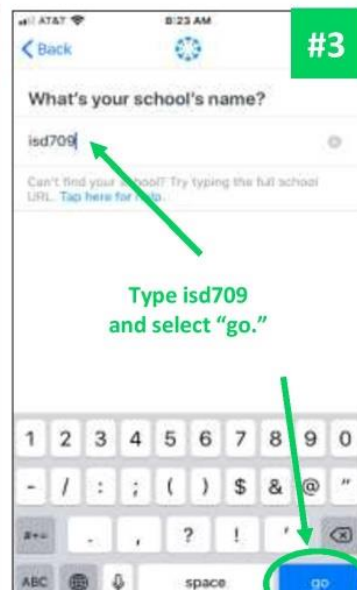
AT&T 8:23 AM

Back

#3

What's your school's name?

isd709

Can't find your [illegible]? Try typing the full school URL. Tap here for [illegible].

Type isd709 and select "go."

1 2 3 4 5 6 7 8 9 0

- / : ; ( ) $ & @ "

#+= . , ? ! '

ABC space go